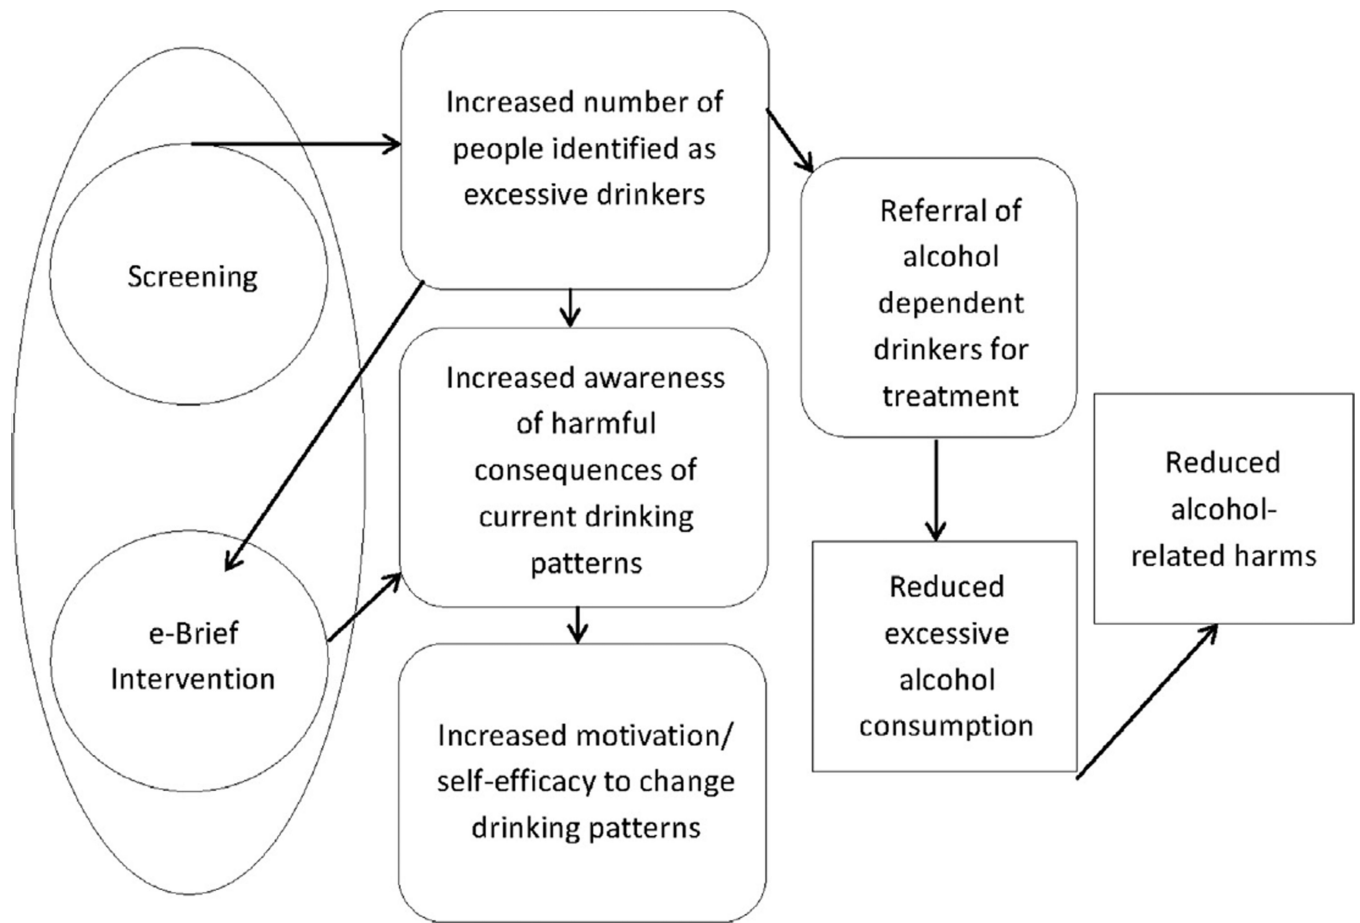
Screening

e-Brief Intervention

Increased number of people identified as excessive drinkers

Increased awareness of harmful consequences of current drinking patterns

Increased motivation/ self-efficacy to change drinking patterns

Referral of alcohol dependent drinkers for treatment

Reduced excessive alcohol consumption

Reduced alcohol-related harms